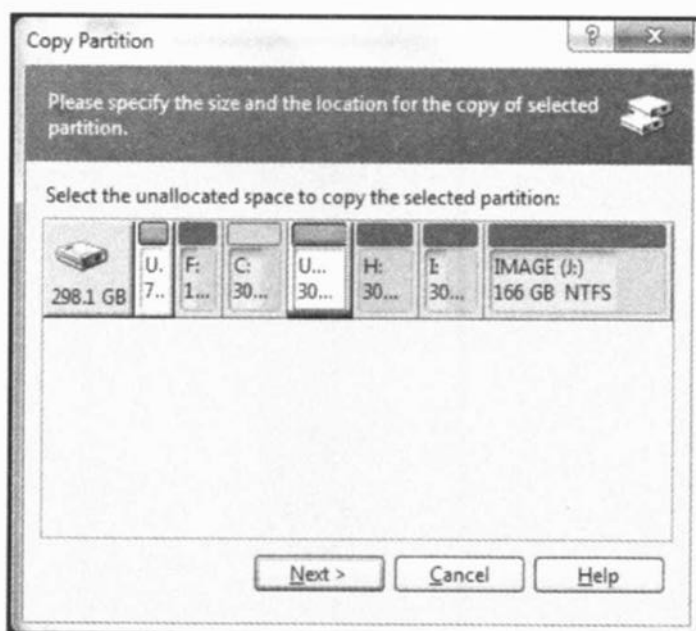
Copy Partition

?

X

Please specify the size and the location for the copy of selected partition.

Select the unallocated space to copy the selected partition:

298.1 GB

U.
7..

F:
1...

C:
30...

U...
30...

H:
30...

I:
30...

IMAGE (J:)
166 GB NTFS

Next >

Cancel

Help